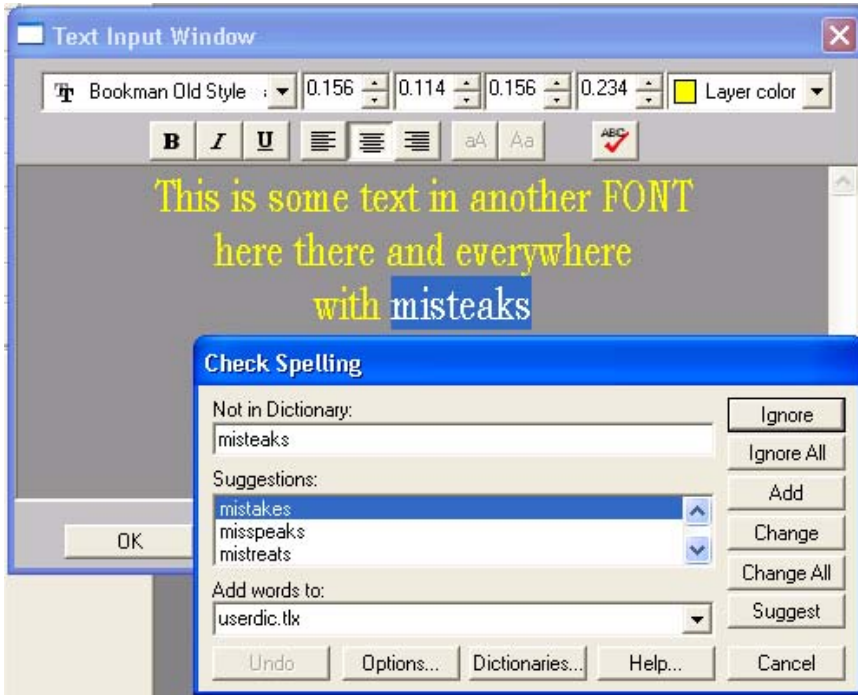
Text Input Window

Bookman Old Style 0.156 0.114 0.156 0.234 Layer color

B I U aA Aa ABC

This is some text in another FONT
here there and everywhere
with misteaks

OK

Check Spelling

Not in Dictionary:
misteaks

Suggestions:
mistakes
misspeaks
mistreats

Add words to:
userdic.tlx

Ignore
Ignore All
Add
Change
Change All
Suggest

Undo Options... Dictionaries... Help... Cancel